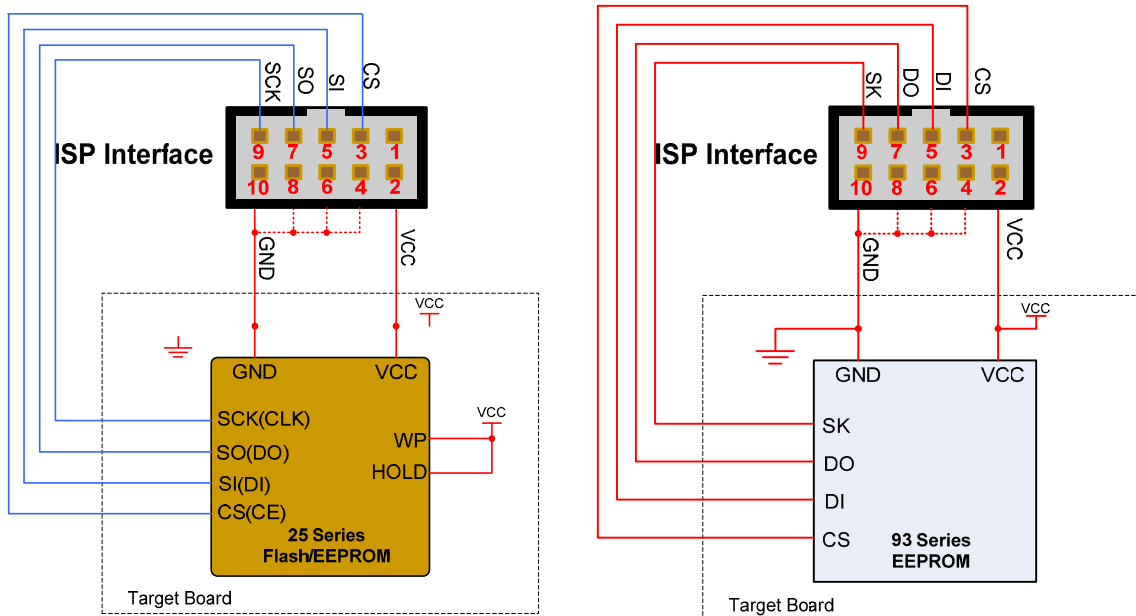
SCK SO SI CS

ISP Interface

9 7 5 3 1
10 8 6 4 2

GND
VCC
VCC

GND VCC
SCK(CLK)
SO(DO)
SI(DI)
CS(CE)
VCC
WP
HOLD
25 Series
Flash/EEPROM

Target Board

SK DO DI CS

ISP Interface

9 7 5 3 1
10 8 6 4 2

GND
VCC
VCC

GND VCC
SK
DO
DI
CS
93 Series
EEPROM

Target Board